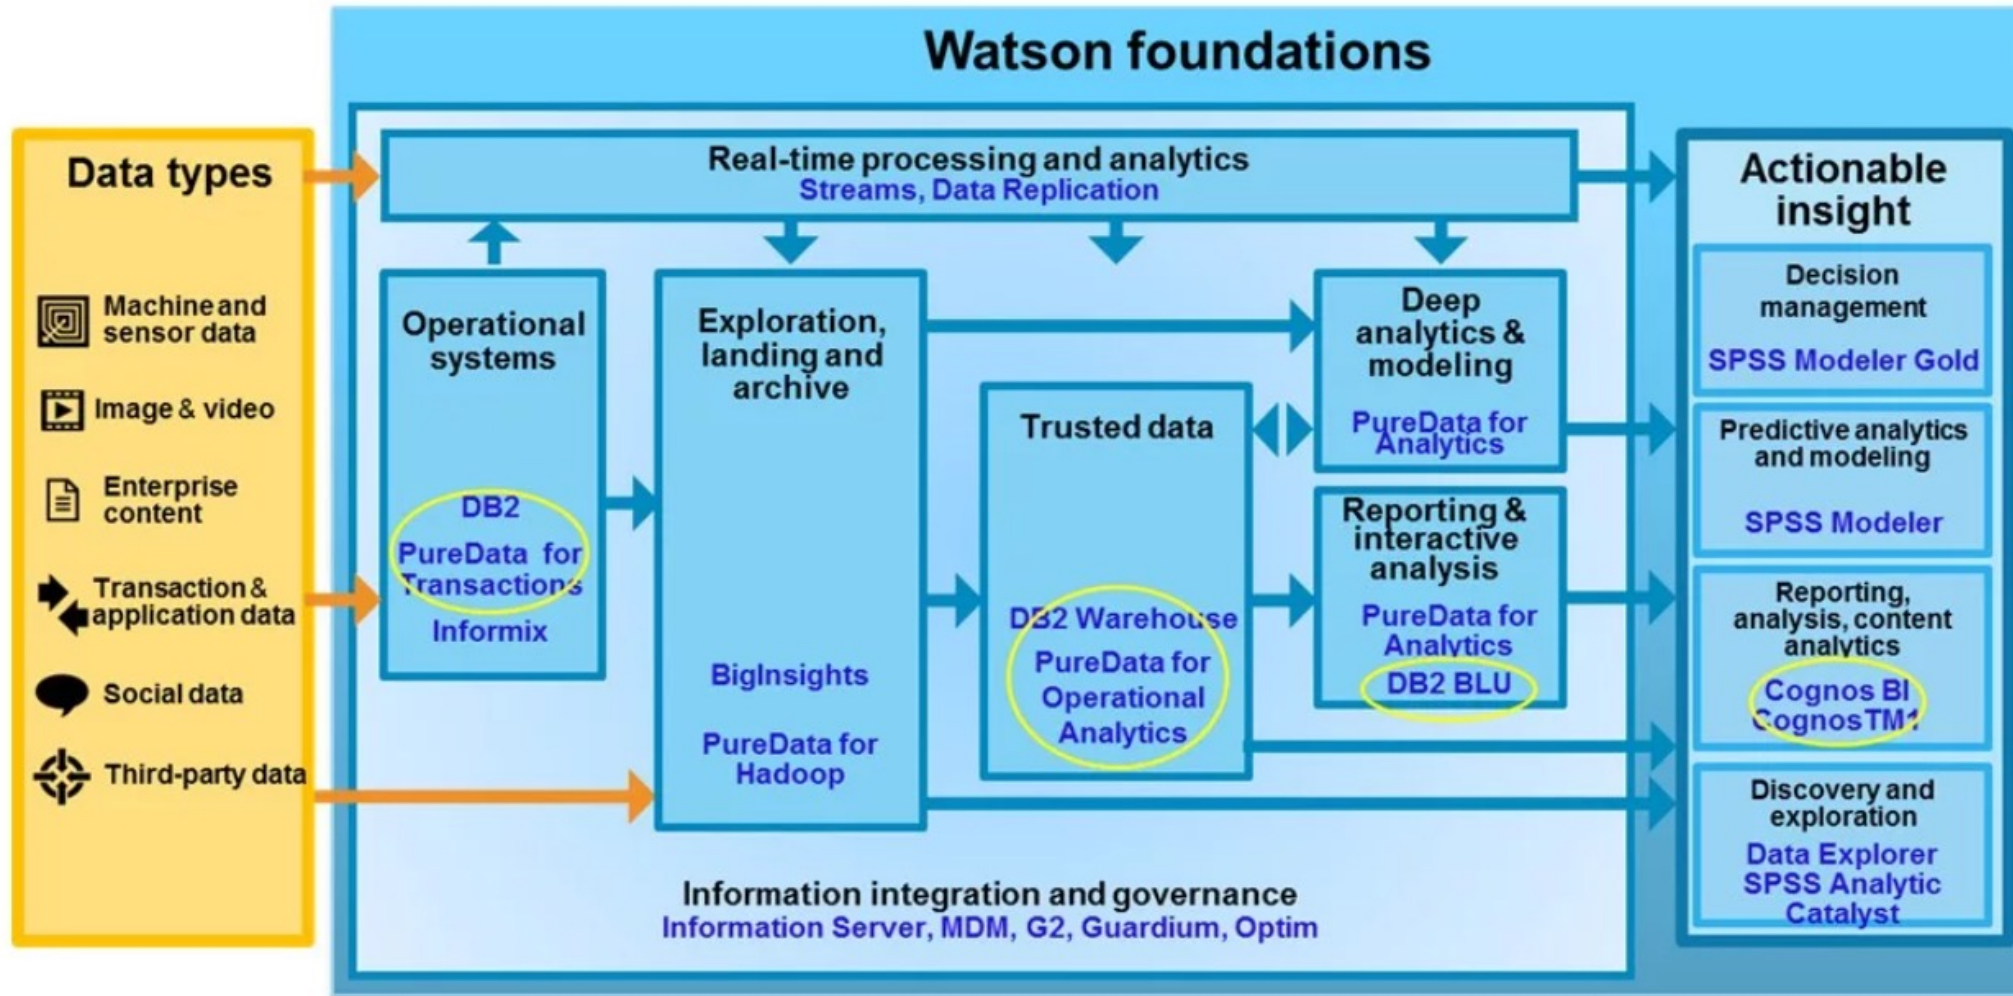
Watson foundations

Data types

Machine and sensor data

Image & video

Enterprise content

Transaction & application data

Social data

Third-party data

Real-time processing and analytics
Streams, Data Replication

Operational systems

DB2
PureData for Transactions
Informix

Exploration, landing and archive

BigInsights

PureData for Hadoop

Trusted data

DB2 Warehouse
PureData for Operational Analytics

Deep analytics & modeling

PureData for Analytics

Reporting & interactive analysis

PureData for Analytics
DB2 BLU

Information integration and governance
Information Server, MDM, G2, Guardium, Optim

Actionable insight

Decision management

SPSS Modeler Gold

Predictive analytics and modeling

SPSS Modeler

Reporting, analysis, content analytics

Cognos BI
Cognos TM1

Discovery and exploration

Data Explorer
SPSS Analytic Catalyst